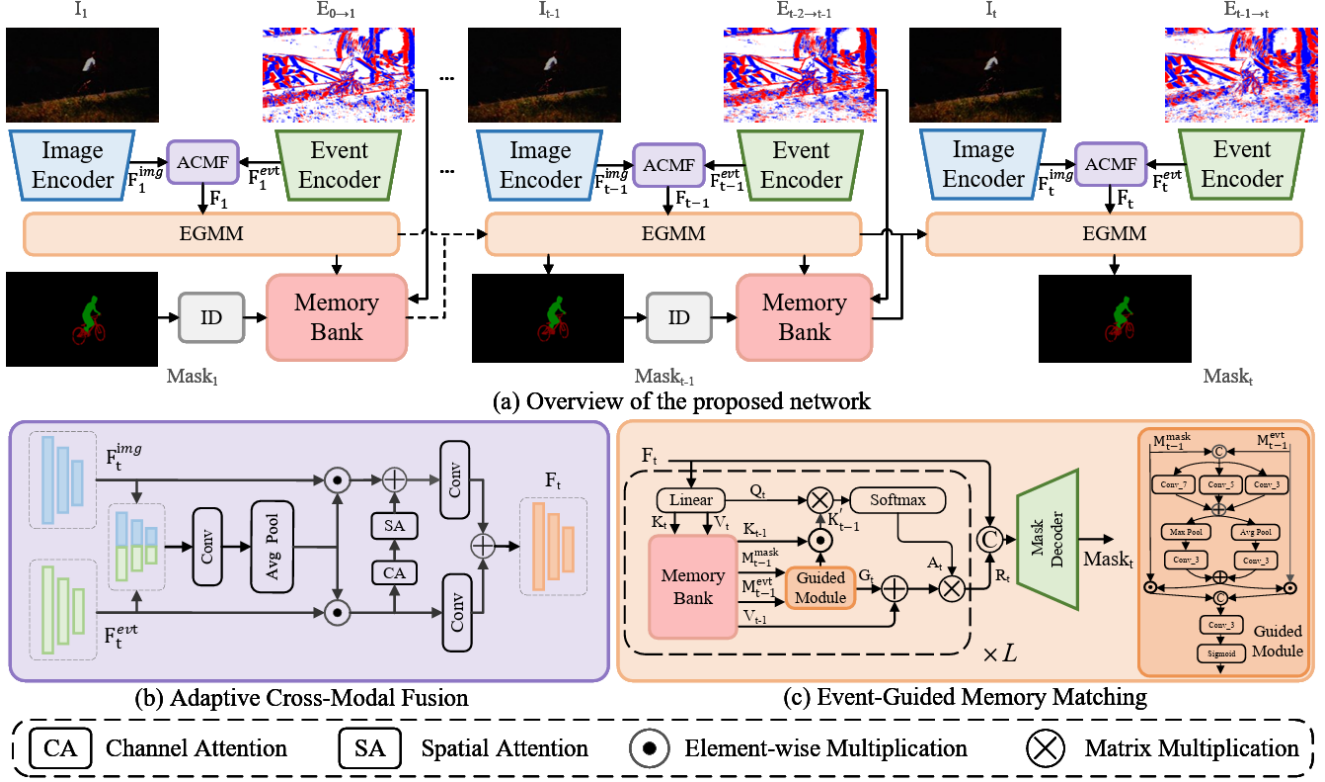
$I_1$ $E_{0\to1}$ ... $I_{t-1}$ $E_{t-2\to t-1}$ $I_t$ $E_{t-1\to t}$

Image Encoder $F_1^{img}$ ACMF $F_1^{evt}$ Event Encoder $F_1$ ... Image Encoder $F_{t-1}^{img}$ ACMF $F_{t-1}^{evt}$ Event Encoder $F_{t-1}$ Image Encoder $F_t^{img}$ ACMF $F_t^{evt}$ Event Encoder $F_t$

EGMM EGMM EGMM

ID Memory Bank ID Memory Bank

$Mask_1$ $Mask_{t-1}$ $Mask_t$

(a) Overview of the proposed network

$F_t^{img}$ Conv Avg Pool SA CA Conv Conv $F_t$ $F_t^{evt}$

(b) Adaptive Cross-Modal Fusion

$F_t$ Linear $Q_t$ Softmax $K_t$ $V_t$ $K_{t-1}$ $K'_{t-1}$ Memory Bank $M_{t-1}^{mask}$ $M_{t-1}^{evt}$ Guided Module $G_t$ $A_t$ $V_{t-1}$ © $R_t$ Mask Decoder $Mask_t$ $\times L$

$M_{t-1}^{mask}$ © $M_{t-1}^{evt}$ Conv_7 Conv_5 Conv_3 Max Pool Avg Pool Conv_3 Conv_3 © Conv_3 Sigmoid Guided Module

(c) Event-Guided Memory Matching

CA Channel Attention SA Spatial Attention Element-wise Multiplication Matrix Multiplication